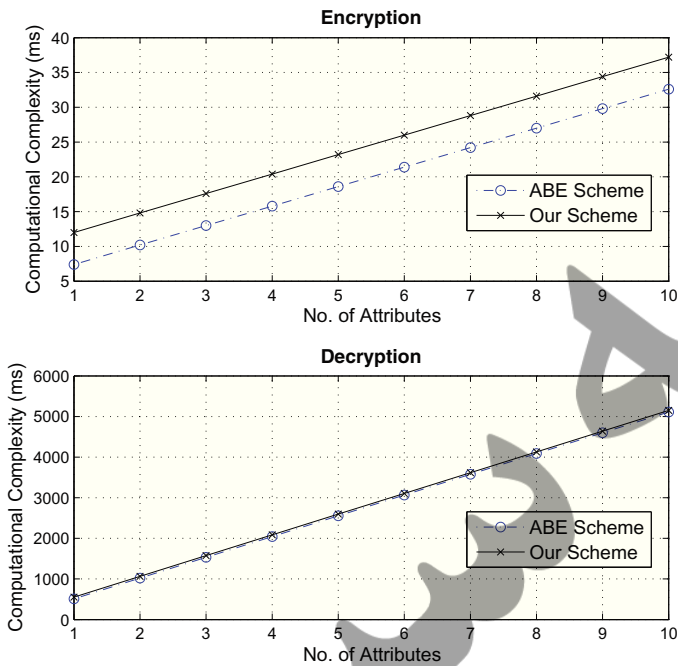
Encryption

Computational Complexity (ms)

40
35
30
25
20
15
10
5

1 2 3 4 5 6 7 8 9 10

No. of Attributes

ABE Scheme
Our Scheme

Decryption

Computational Complexity (ms)

6000
5000
4000
3000
2000
1000
0

1 2 3 4 5 6 7 8 9 10

No. of Attributes

ABE Scheme
Our Scheme